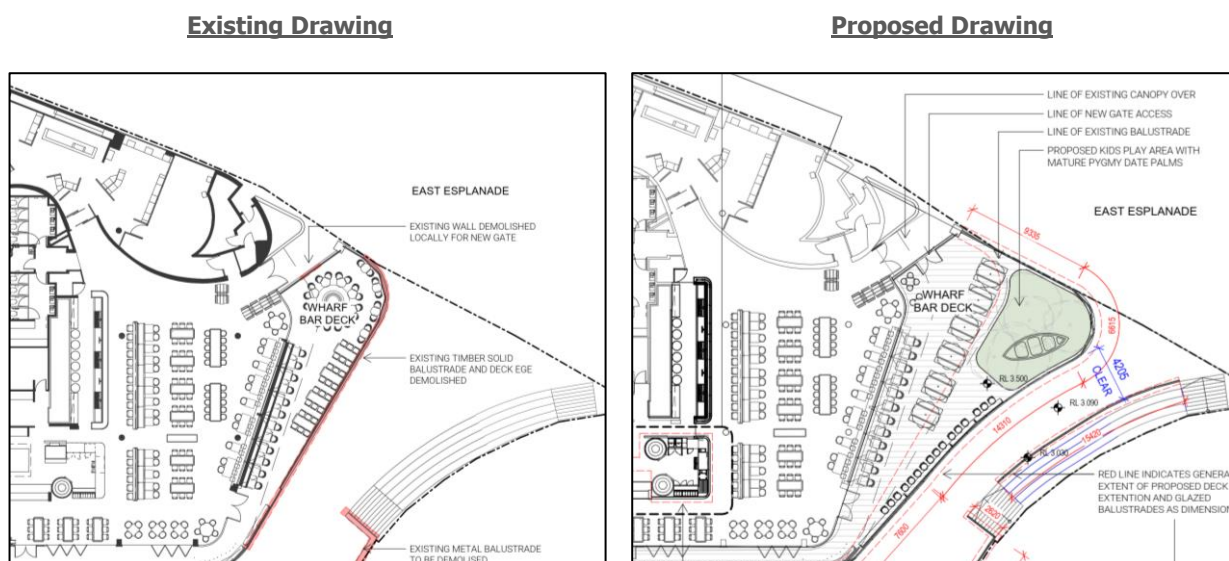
Existing Drawing

EAST ESPLANADE

EXISTING WALL DEMOLISHED LOCALLY FOR NEW GATE

WHARF BAR DECK

EXISTING TIMBER SOLID BALUSTRADE AND DECK EGE DEMOLISHED

EXISTING METAL BALUSTRADE TO BE DEMOLISHED

Proposed Drawing

LINE OF EXISTING CANOPY OVER

LINE OF NEW GATE ACCESS

LINE OF EXISTING BALUSTRADE

PROPOSED KIDS PLAY AREA WITH MATURE PYGMY DATE PALMS

EAST ESPLANADE

WHARF BAR DECK

9335

6815

4205 CLEAR

RL 3.500

RL 3.090

RL 3.090

14310

15420

2620

7600

RED LINE INDICATES GENERA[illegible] EXTENT OF PROPOSED DECK EXTENTION AND GLAZED BALUSTRADES AS DIMENSION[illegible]